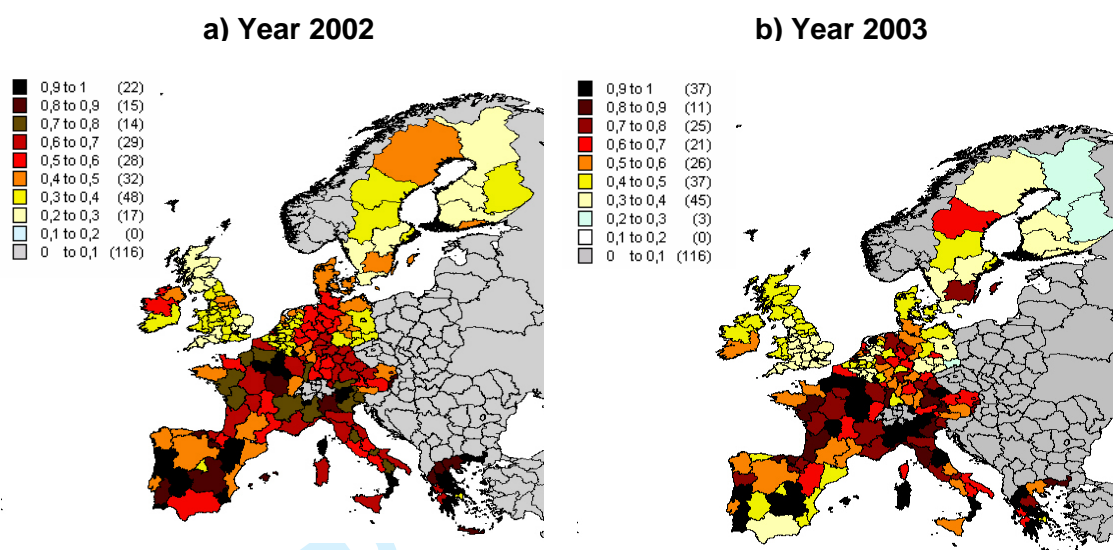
a) Year 2002

0,9 to 1 (22)
0,8 to 0,9 (15)
0,7 to 0,8 (14)
0,6 to 0,7 (29)
0,5 to 0,6 (28)
0,4 to 0,5 (32)
0,3 to 0,4 (48)
0,2 to 0,3 (17)
0,1 to 0,2 (0)
0 to 0,1 (116)

b) Year 2003

0,9 to 1 (37)
0,8 to 0,9 (11)
0,7 to 0,8 (25)
0,6 to 0,7 (21)
0,5 to 0,6 (26)
0,4 to 0,5 (37)
0,3 to 0,4 (45)
0,2 to 0,3 (3)
0,1 to 0,2 (0)
0 to 0,1 (116)